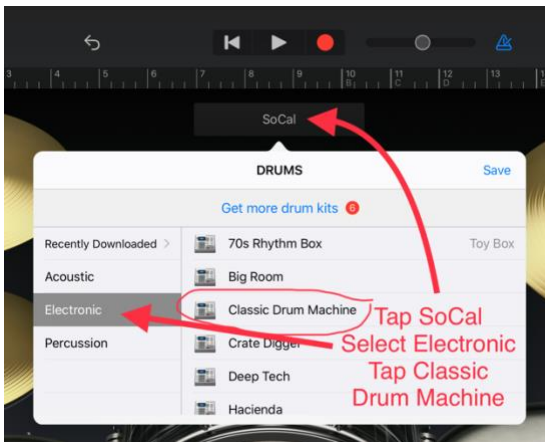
3 4 5 6 7 8 9 10 11 12 13

SoCal

DRUMS

Save

Get more drum kits 6

Recently Downloaded >

Acoustic

Electronic

Percussion

70s Rhythm Box

Toy Box

Big Room

Classic Drum Machine

Crate Digger

Deep Tech

Hacienda

Tap SoCal
Select Electronic
Tap Classic
Drum Machine